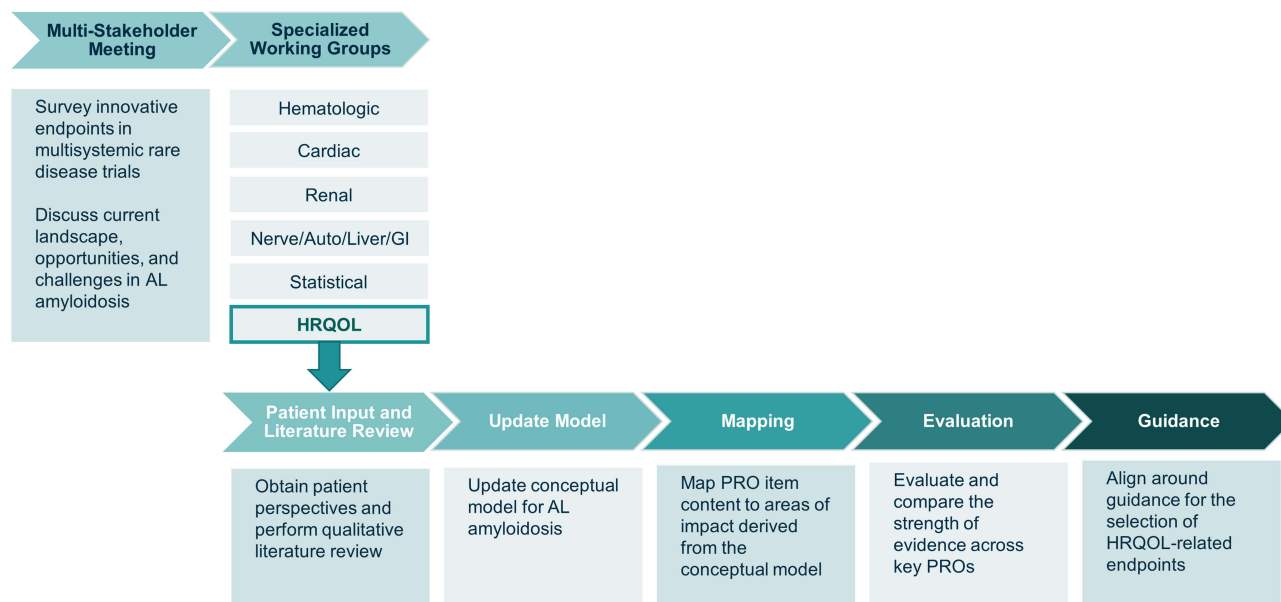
Multi-Stakeholder Meeting

Specialized Working Groups

Survey innovative endpoints in multisystemic rare disease trials

Discuss current landscape, opportunities, and challenges in AL amyloidosis

Hematologic

Cardiac

Renal

Nerve/Auto/Liver/GI

Statistical

HRQOL

Patient Input and Literature Review

Update Model

Mapping

Evaluation

Guidance

Obtain patient perspectives and perform qualitative literature review

Update conceptual model for AL amyloidosis

Map PRO item content to areas of impact derived from the conceptual model

Evaluate and compare the strength of evidence across key PROs

Align around guidance for the selection of HRQOL-related endpoints